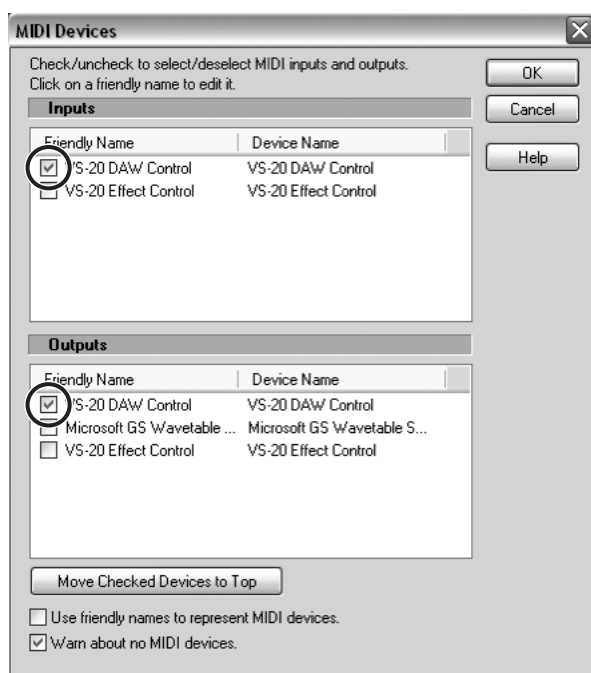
MIDI Devices

Check/uncheck to select/deselect MIDI inputs and outputs.
Click on a friendly name to edit it.

OK

Cancel

Help

Inputs

| Friendly Name | Device Name |
|---|---|
| VS-20 DAW Control | VS-20 DAW Control |
| VS-20 Effect Control | VS-20 Effect Control |

Outputs

| Friendly Name | Device Name |
|---|---|
| VS-20 DAW Control | VS-20 DAW Control |
| Microsoft GS Wavetable ... | Microsoft GS Wavetable S... |
| VS-20 Effect Control | VS-20 Effect Control |

Move Checked Devices to Top

Use friendly names to represent MIDI devices.

Warn about no MIDI devices.